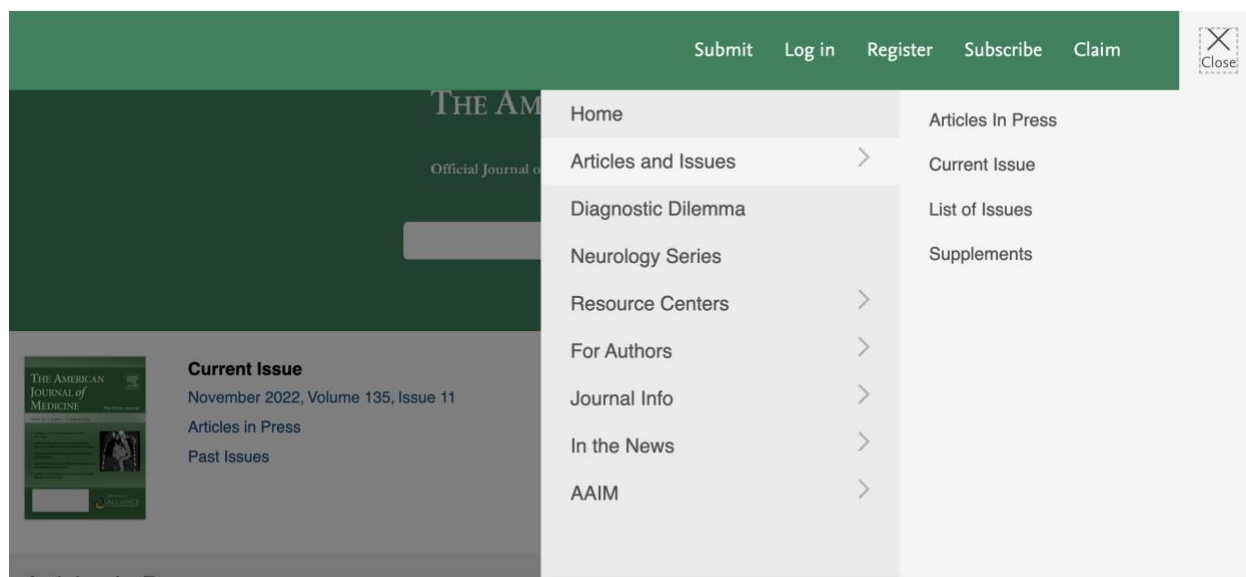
Submit Log in Register Subscribe Claim

Close

THE AM

Official Journal o

Home

Articles and Issues

Diagnostic Dilemma

Neurology Series

Resource Centers

For Authors

Journal Info

In the News

AAIM

Articles In Press

Current Issue

List of Issues

Supplements

THE AMERICAN JOURNAL of MEDICINE

Current Issue

November 2022, Volume 135, Issue 11

Articles in Press

Past Issues